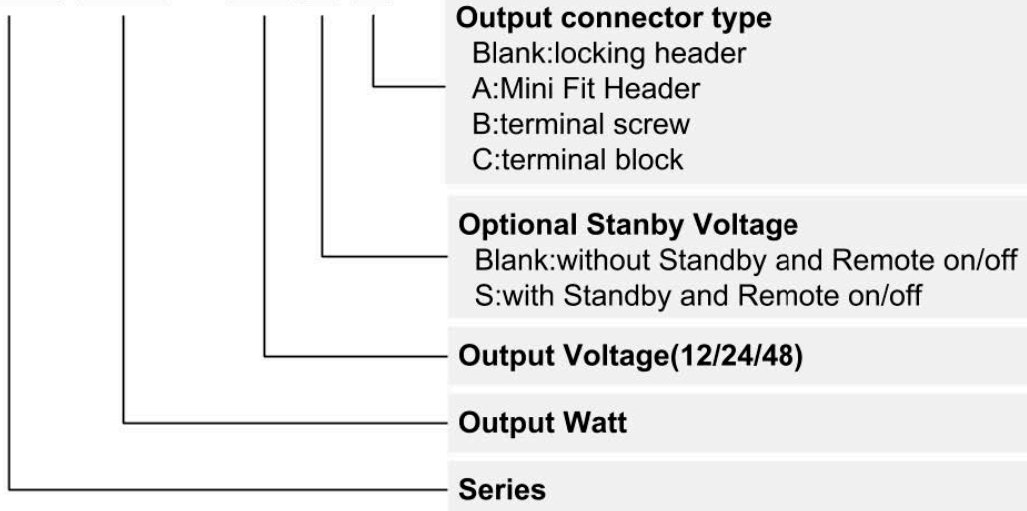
Output connector type
Blank:locking header
A:Mini Fit Header
B:terminal screw
C:terminal block

Optional Stanby Voltage
Blank:without Standby and Remote on/off
S:with Standby and Remote on/off

Output Voltage(12/24/48)

Output Watt

Series